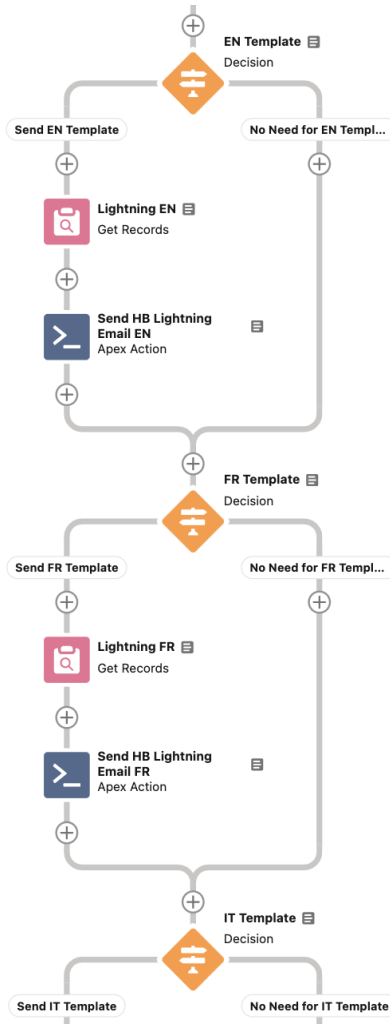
EN Template
Decision

Send EN Template

No Need for EN Templ...

Lightning EN
Get Records

Send HB Lightning Email EN
Apex Action

FR Template
Decision

Send FR Template

No Need for FR Templ...

Lightning FR
Get Records

Send HB Lightning Email FR
Apex Action

IT Template
Decision

Send IT Template

No Need for IT Template